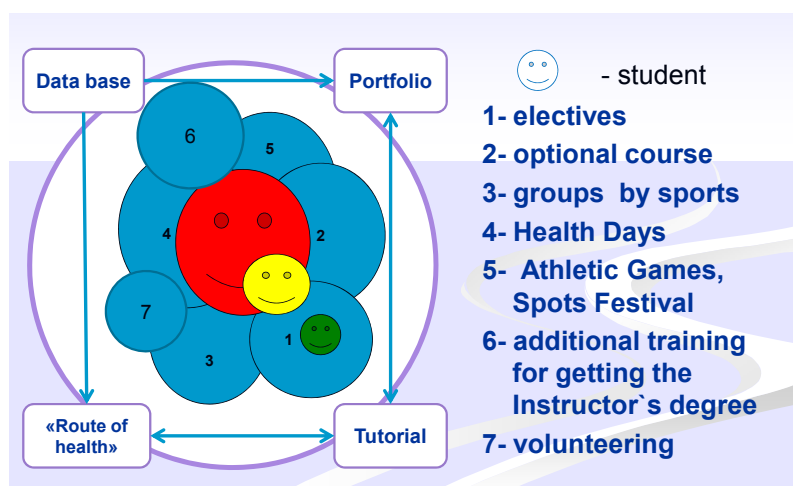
Data base

Portfolio

6

5

4

2

7

1

3

«Route of health»

Tutorial

- student

1- electives

2- optional course

3- groups by sports

4- Health Days

5- Athletic Games, Spots Festival

6- additional training for getting the Instructor`s degree

7- volunteering